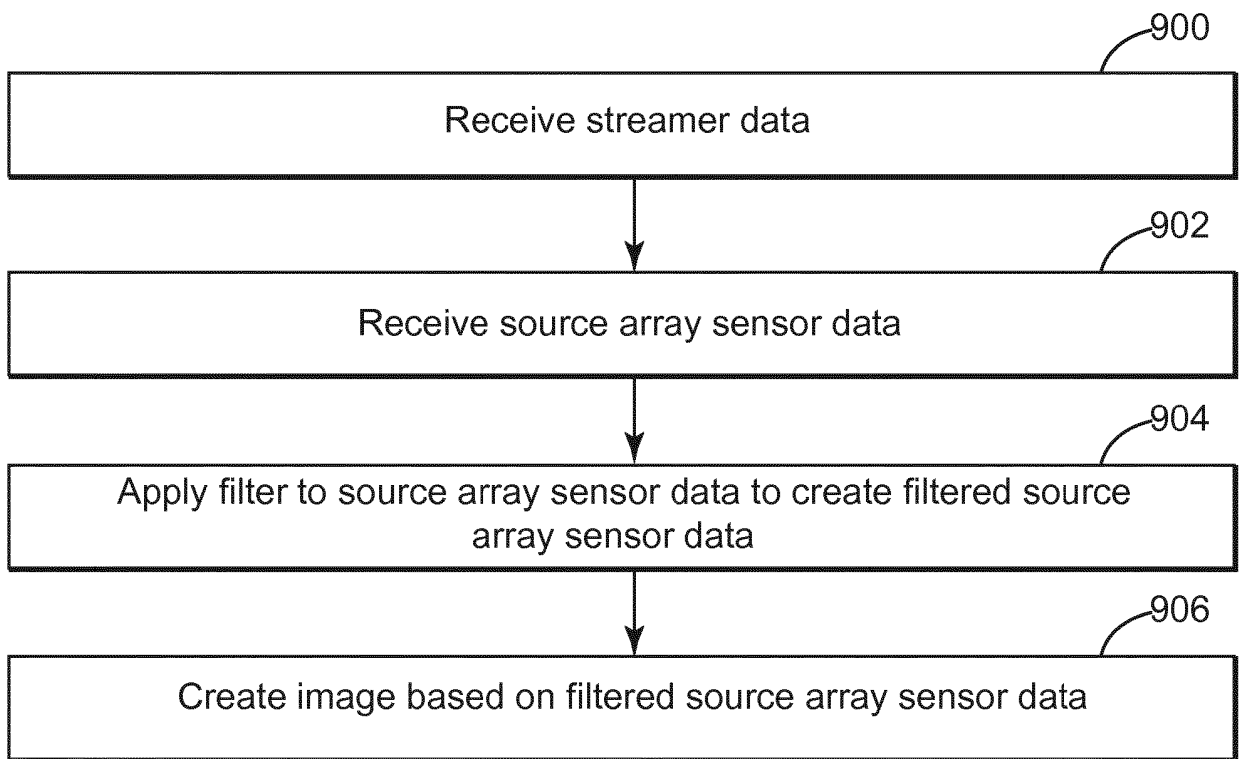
900
Receive streamer data

902
Receive source array sensor data

904
Apply filter to source array sensor data to create filtered source array sensor data

906
Create image based on filtered source array sensor data